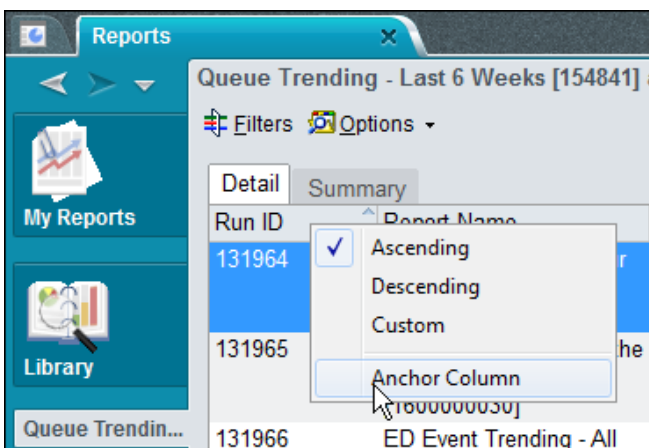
Reports

Queue Trending - Last 6 Weeks [154841]

Filters Options

Detail Summary

Run ID Report Name

131964 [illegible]r

131965 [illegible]he

131966 ED Event Trending - All

[1600000030]

Ascending

Descending

Custom

Anchor Column

My Reports

Library

Queue Trendin...